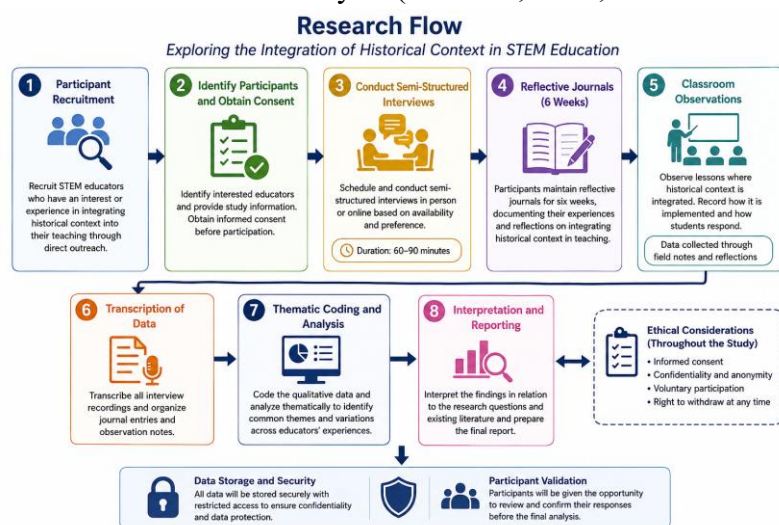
Research Flow

Exploring the Integration of Historical Context in STEM Education

1 Participant Recruitment

Recruit STEM educators who have an interest or experience in integrating historical context into their teaching through direct outreach.

2 Identify Participants and Obtain Consent

Identify interested educators and provide study information. Obtain informed consent before participation.

3 Conduct Semi-Structured Interviews

Schedule and conduct semi-structured interviews in person or online based on availability and preference.

Duration: 60–90 minutes

4 Reflective Journals (6 Weeks)

Participants maintain reflective journals for six weeks, documenting their experiences and reflections on integrating historical context in teaching.

5 Classroom Observations

Observe lessons where historical context is integrated. Record how it is implemented and how students respond.

Data collected through field notes and reflections

6 Transcription of Data

Transcribe all interview recordings and organize journal entries and observation notes.

7 Thematic Coding and Analysis

Code the qualitative data and analyze thematically to identify common themes and variations across educators' experiences.

8 Interpretation and Reporting

Interpret the findings in relation to the research questions and existing literature and prepare the final report.

Ethical Considerations (Throughout the Study)

• Informed consent
• Confidentiality and anonymity
• Voluntary participation
• Right to withdraw at any time

Data Storage and Security

All data will be stored securely with restricted access to ensure confidentiality and data protection.

Participant Validation

Participants will be given the opportunity to review and confirm their responses before the final analysis.